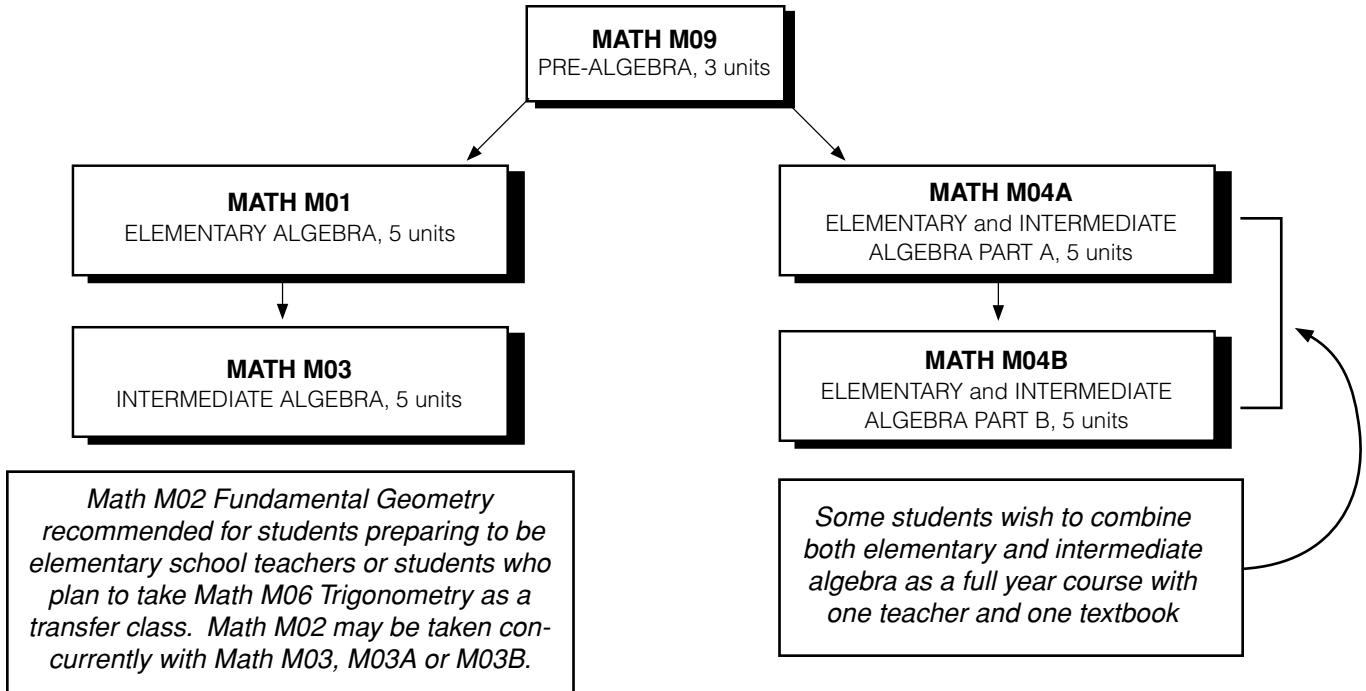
**MATH M09**
PRE-ALGEBRA, 3 units

**MATH M01**
ELEMENTARY ALGEBRA, 5 units

**MATH M03**
INTERMEDIATE ALGEBRA, 5 units

*Math M02 Fundamental Geometry recommended for students preparing to be elementary school teachers or students who plan to take Math M06 Trigonometry as a transfer class. Math M02 may be taken concurrently with Math M03, M03A or M03B.*

**MATH M04A**
ELEMENTARY and INTERMEDIATE ALGEBRA PART A, 5 units

**MATH M04B**
ELEMENTARY and INTERMEDIATE ALGEBRA PART B, 5 units

*Some students wish to combine both elementary and intermediate algebra as a full year course with one teacher and one textbook*